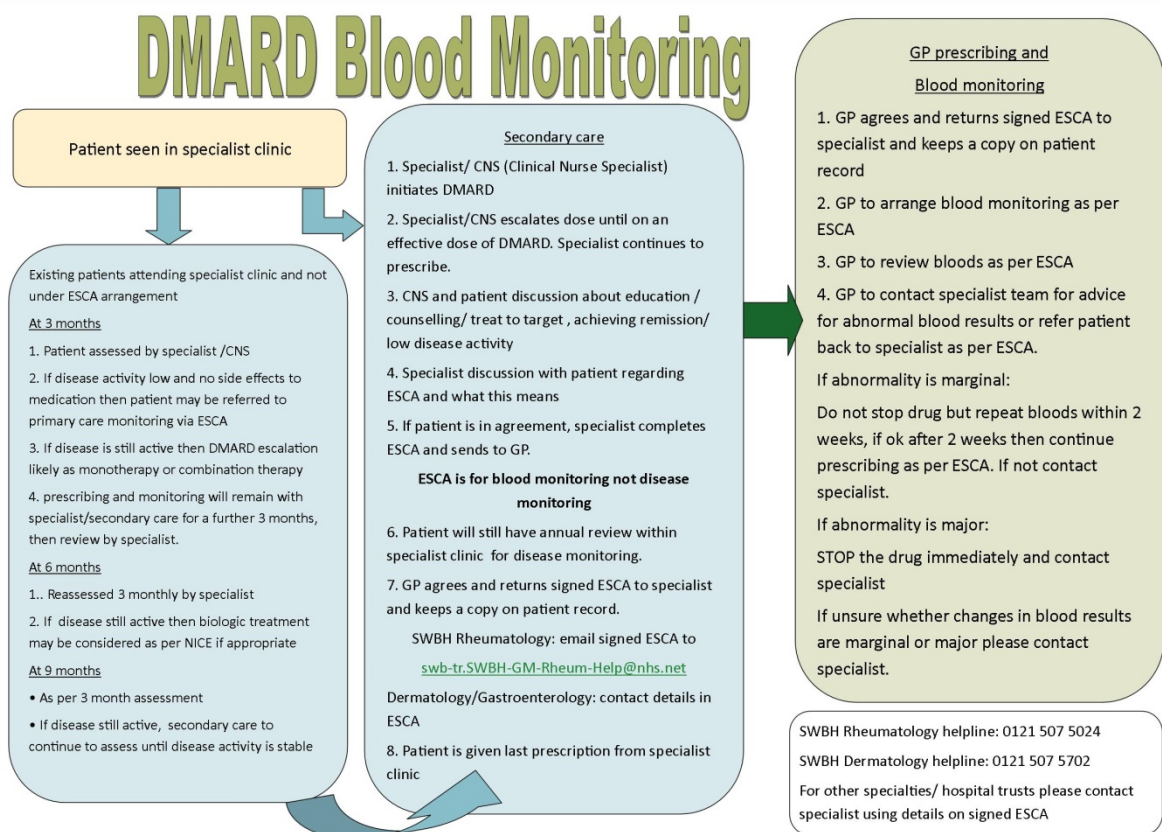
DMARD Blood Monitoring

Patient seen in specialist clinic

Existing patients attending specialist clinic and not under ESCA arrangement

At 3 months

1. Patient assessed by specialist /CNS

2. If disease activity low and no side effects to medication then patient may be referred to primary care monitoring via ESCA

3. If disease is still active then DMARD escalation likely as monotherapy or combination therapy

4. prescribing and monitoring will remain with specialist/secondary care for a further 3 months, then review by specialist.

At 6 months

1.. Reassessed 3 monthly by specialist

2. If disease still active then biologic treatment may be considered as per NICE if appropriate

At 9 months

• As per 3 month assessment

• If disease still active, secondary care to continue to assess until disease activity is stable

Secondary care

1. Specialist/ CNS (Clinical Nurse Specialist) initiates DMARD

2. Specialist/CNS escalates dose until on an effective dose of DMARD. Specialist continues to prescribe.

3. CNS and patient discussion about education / counselling/ treat to target , achieving remission/ low disease activity

4. Specialist discussion with patient regarding ESCA and what this means

5. If patient is in agreement, specialist completes ESCA and sends to GP.

ESCA is for blood monitoring not disease monitoring

6. Patient will still have annual review within specialist clinic for disease monitoring.

7. GP agrees and returns signed ESCA to specialist and keeps a copy on patient record.

SWBH Rheumatology: email signed ESCA to

swb-tr.SWBH-GM-Rheum-Help@nhs.net

Dermatology/Gastroenterology: contact details in ESCA

8. Patient is given last prescription from specialist clinic

GP prescribing and Blood monitoring

1. GP agrees and returns signed ESCA to specialist and keeps a copy on patient record

2. GP to arrange blood monitoring as per ESCA

3. GP to review bloods as per ESCA

4. GP to contact specialist team for advice for abnormal blood results or refer patient back to specialist as per ESCA.

If abnormality is marginal:

Do not stop drug but repeat bloods within 2 weeks, if ok after 2 weeks then continue prescribing as per ESCA. If not contact specialist.

If abnormality is major:

STOP the drug immediately and contact specialist

If unsure whether changes in blood results are marginal or major please contact specialist.

SWBH Rheumatology helpline: 0121 507 5024

SWBH Dermatology helpline: 0121 507 5702

For other specialties/ hospital trusts please contact specialist using details on signed ESCA